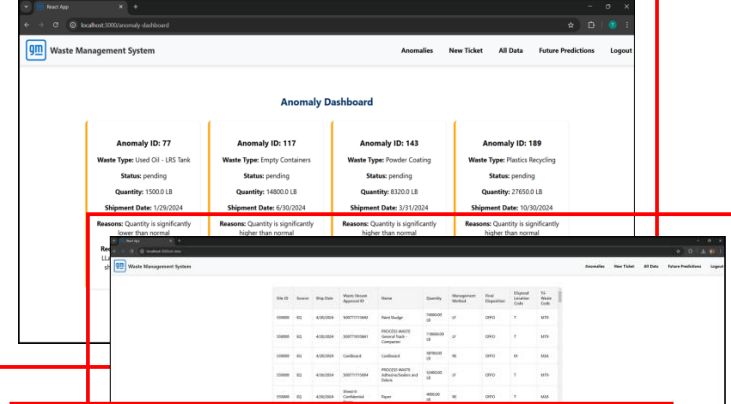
React App

localhost:3000/anomaly-dashboard

gm Waste Management System

Anomalies New Ticket All Data Future Predictions Logout

Anomaly Dashboard

Anomaly ID: 77
Waste Type: Used Oil - LRS Tank
Status: pending
Quantity: 1500.0 LB
Shipment Date: 1/29/2024
Reasons: Quantity is significantly lower than normal

Anomaly ID: 117
Waste Type: Empty Containers
Status: pending
Quantity: 14800.0 LB
Shipment Date: 6/30/2024
Reasons: Quantity is significantly higher than normal

Anomaly ID: 143
Waste Type: Powder Coating
Status: pending
Quantity: 8320.0 LB
Shipment Date: 3/31/2024
Reasons: Quantity is significantly higher than normal

Anomaly ID: 189
Waste Type: Plastics Recycling
Status: pending
Quantity: 27650.0 LB
Shipment Date: 10/30/2024
Reasons: Quantity is significantly higher than normal

Rea
LLa

React App

localhost:3000/all-data

Waste Management System

Anomalies New Ticket All Data Future Predictions Logout

| Site ID | Source | Ship Date | Waste Stream Approval ID | Name | Quantity | Management Method | Final Disposition | Disposal Location Code | TU Waste Code |
|---|---|---|---|---|---|---|---|---|---|
| 100000 | SQ | 4/30/2024 | 300077115840 | Paint Sludge | 74980.00 LB | LF | OFFO | T | MTR |
| 100000 | SQ | 4/30/2024 | 300077115841 | PROCESS WASTE General Trash - Compactor | 118600.00 LB | LF | OFFO | T | MTR |
| 100000 | SQ | 4/30/2024 | Cardboard | Cardboard | 18780.00 LB | RE | OFFO | M | MJA |
| 100000 | SQ | 4/30/2024 | 300077115094 | PROCESS WASTE Adhesive/Sealers and Debris | 16460.00 LB | LF | OFFO | T | MTR |
| 100000 | SQ | 4/30/2024 | Shred It Confidential | Paper | 4800.00 LB | RE | OFFO | T | MJA |